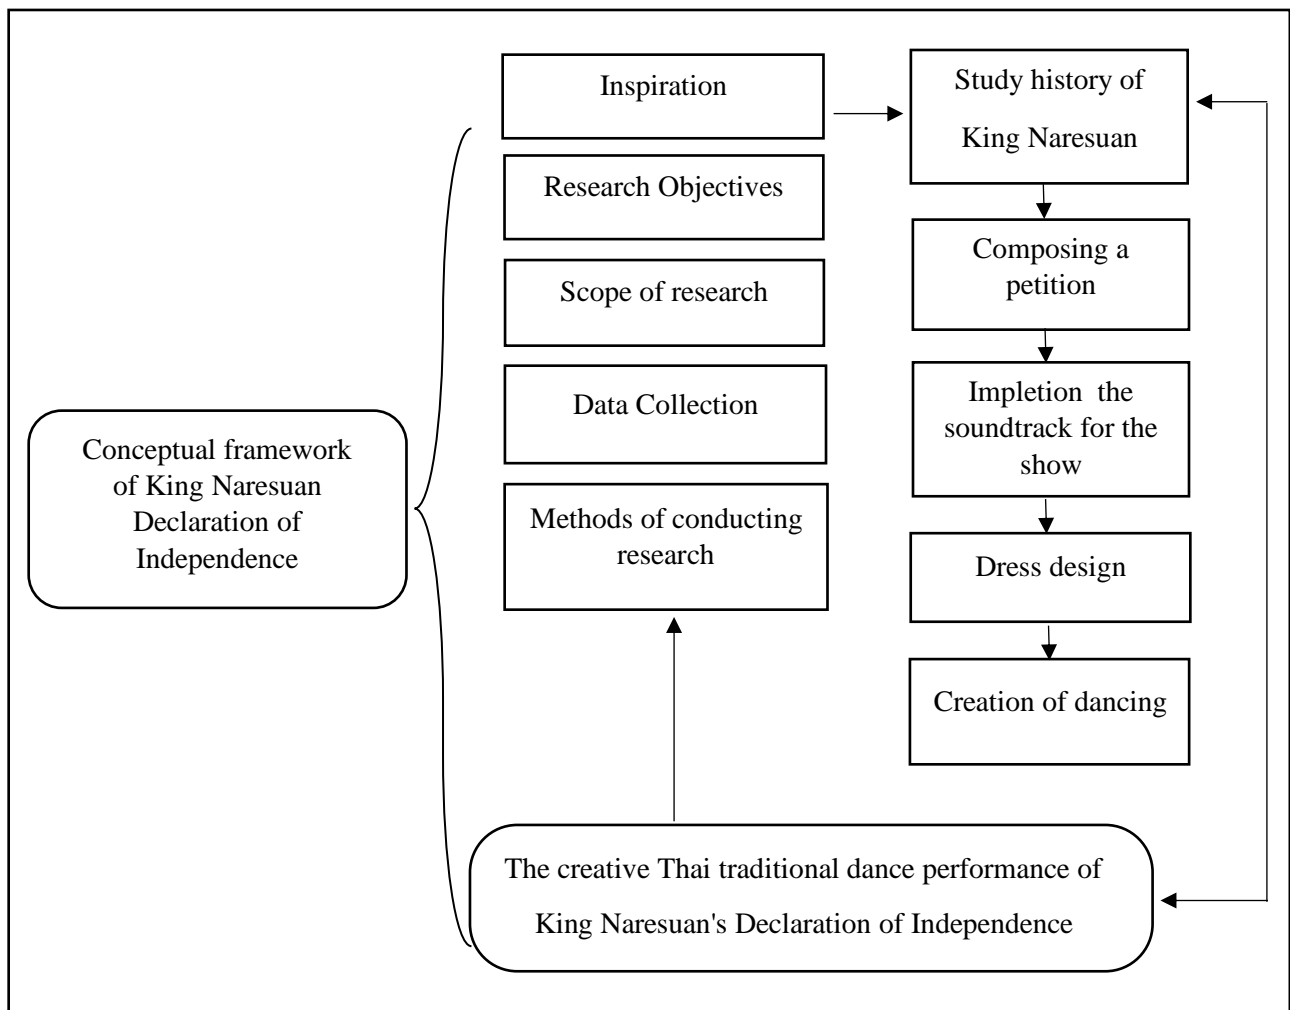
Conceptual framework of King Naresuan Declaration of Independence

Inspiration

Research Objectives

Scope of research

Data Collection

Methods of conducting research

Study history of King Naresuan

Composing a petition

Impletion the soundtrack for the show

Dress design

Creation of dancing

The creative Thai traditional dance performance of King Naresuan's Declaration of Independence